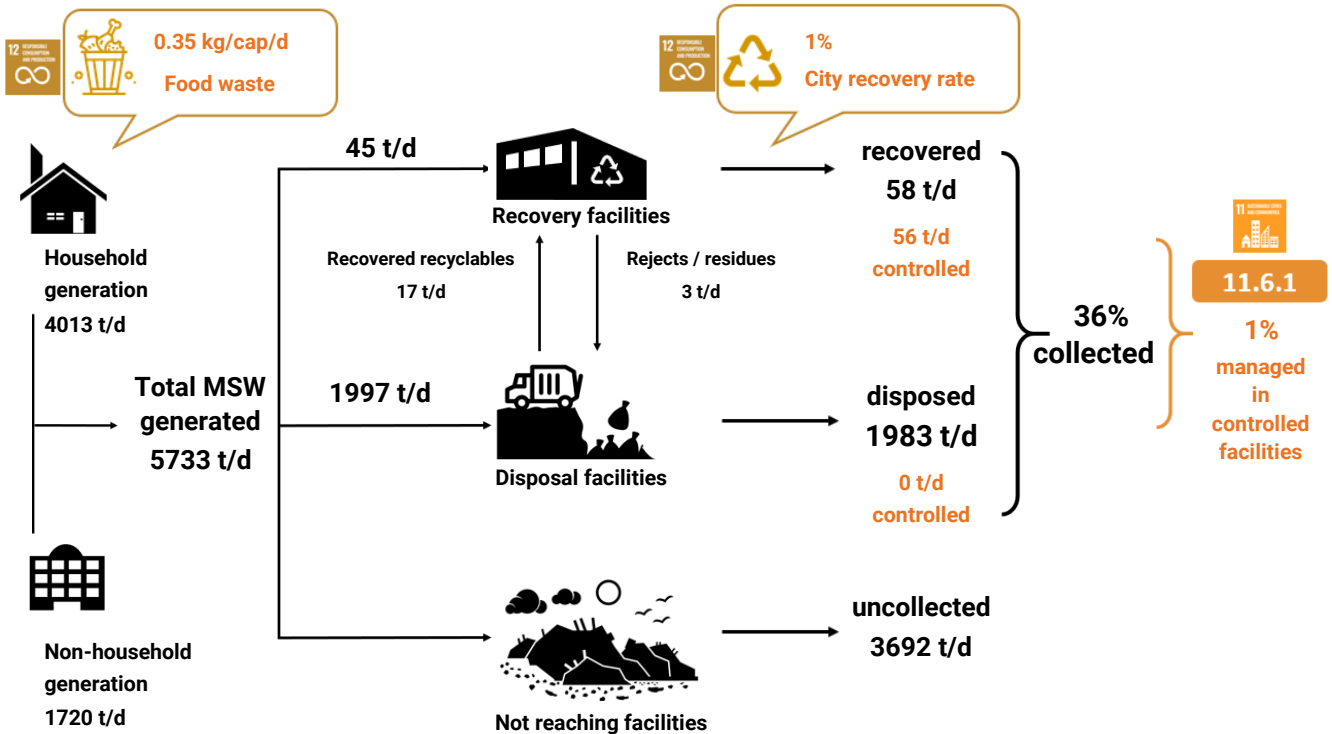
0.35 kg/cap/d
Food waste

1%
City recovery rate

Household generation
4013 t/d

45 t/d

Recovery facilities

recovered
58 t/d

56 t/d
controlled

Recovered recyclables
17 t/d

Rejects / residues
3 t/d

11.6.1

1%
managed in controlled facilities

36%
collected

Total MSW generated
5733 t/d

1997 t/d

Disposal facilities

disposed
1983 t/d

0 t/d
controlled

Not reaching facilities

uncollected
3692 t/d

Non-household generation
1720 t/d